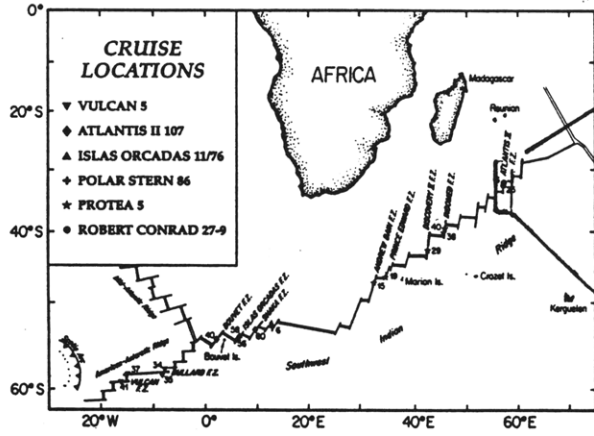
0°

CRUISE LOCATIONS

VULCAN 5
ATLANTIS II 107
ISLAS ORCADAS 11/76
POLAR STERN 86
PROTEA 5
ROBERT CONRAD 27-9

AFRICA

Madagascar

Reunion

20°S

40°S

60°S

Bouvet Is.

Marion Is.

Crozet Is.

Kerguelen

Southwest

Indian

Ridge

BOUVET F.Z.

ISLAS ORCADAS F.Z.

SHAKA F.Z.

BULLARD F.Z.

VULCAN F.Z.

ANDREW BAIN F.Z.

PRINCE EDWARD F.Z.

DISCOVERY II F.Z.

GALLIENI F.Z.

ATLANTIS II F.Z.

15

29

30

38

40

37

34

35

50

60

20°W

0°

20°E

40°E

60°E